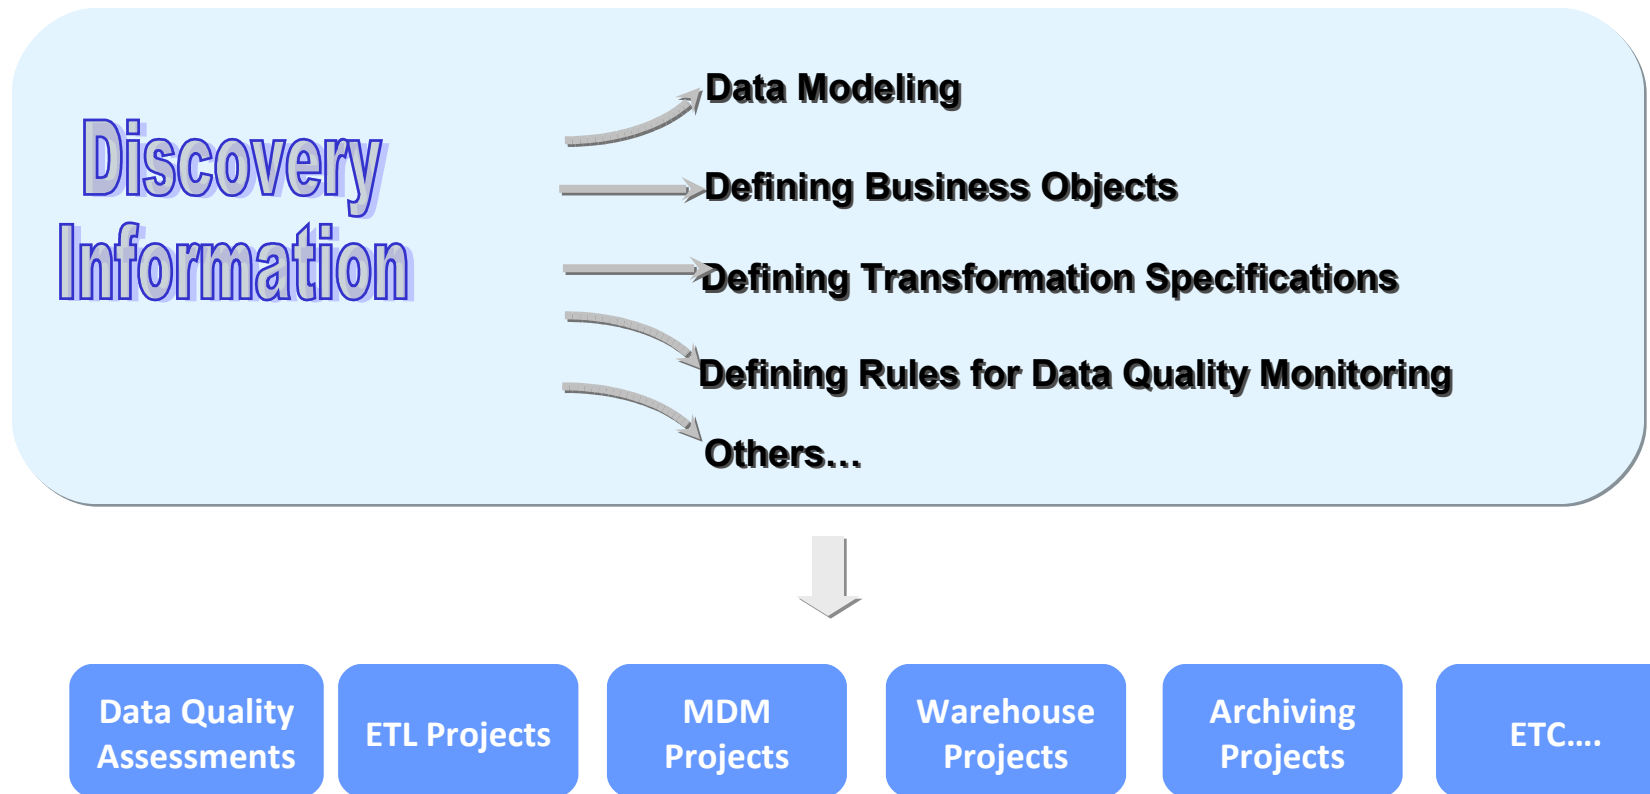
Discovery Information

Data Modeling

Defining Business Objects

Defining Transformation Specifications

Defining Rules for Data Quality Monitoring

Others…

Data Quality Assessments

ETL Projects

MDM Projects

Warehouse Projects

Archiving Projects

ETC….